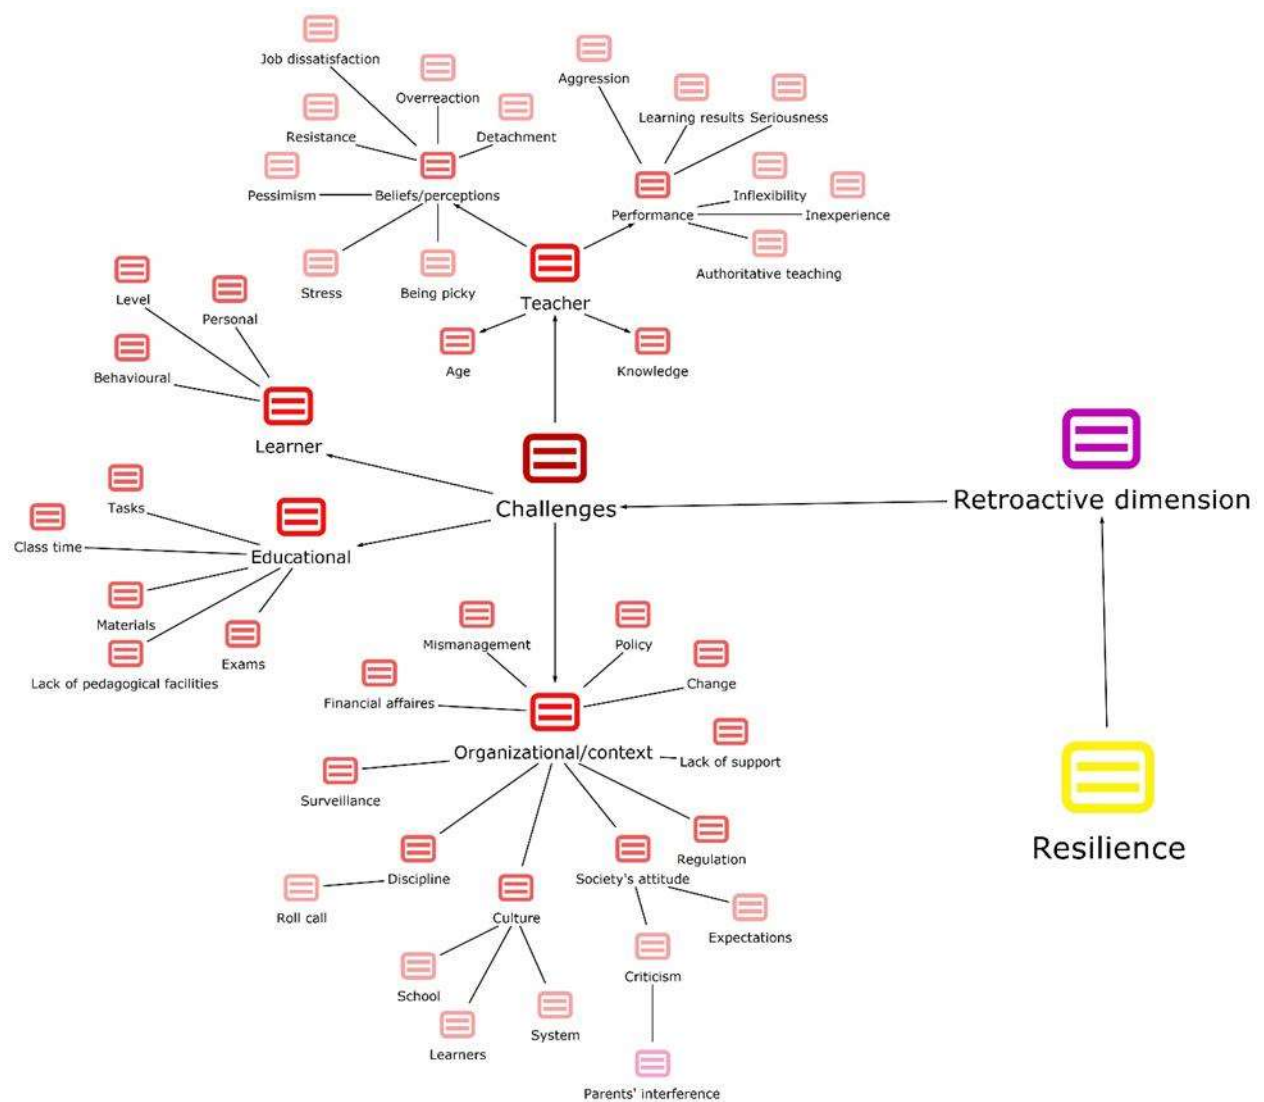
Job dissatisfaction
Overreaction
Resistance
Detachment
Pessimism
Beliefs/perceptions
Stress
Being picky
Aggression
Learning results
Seriousness
Performance
Inflexibility
Inexperience
Authoritative teaching
Teacher
Age
Knowledge
Level
Personal
Behavioural
Learner
Challenges
Retroactive dimension
Tasks
Class time
Educational
Materials
Exams
Lack of pedagogical facilities
Mismanagement
Policy
Change
Financial affaires
Organizational/context
Lack of support
Surveillance
Discipline
Roll call
Culture
Society's attitude
Regulation
Expectations
School
Learners
System
Criticism
Parents' interference
Resilience